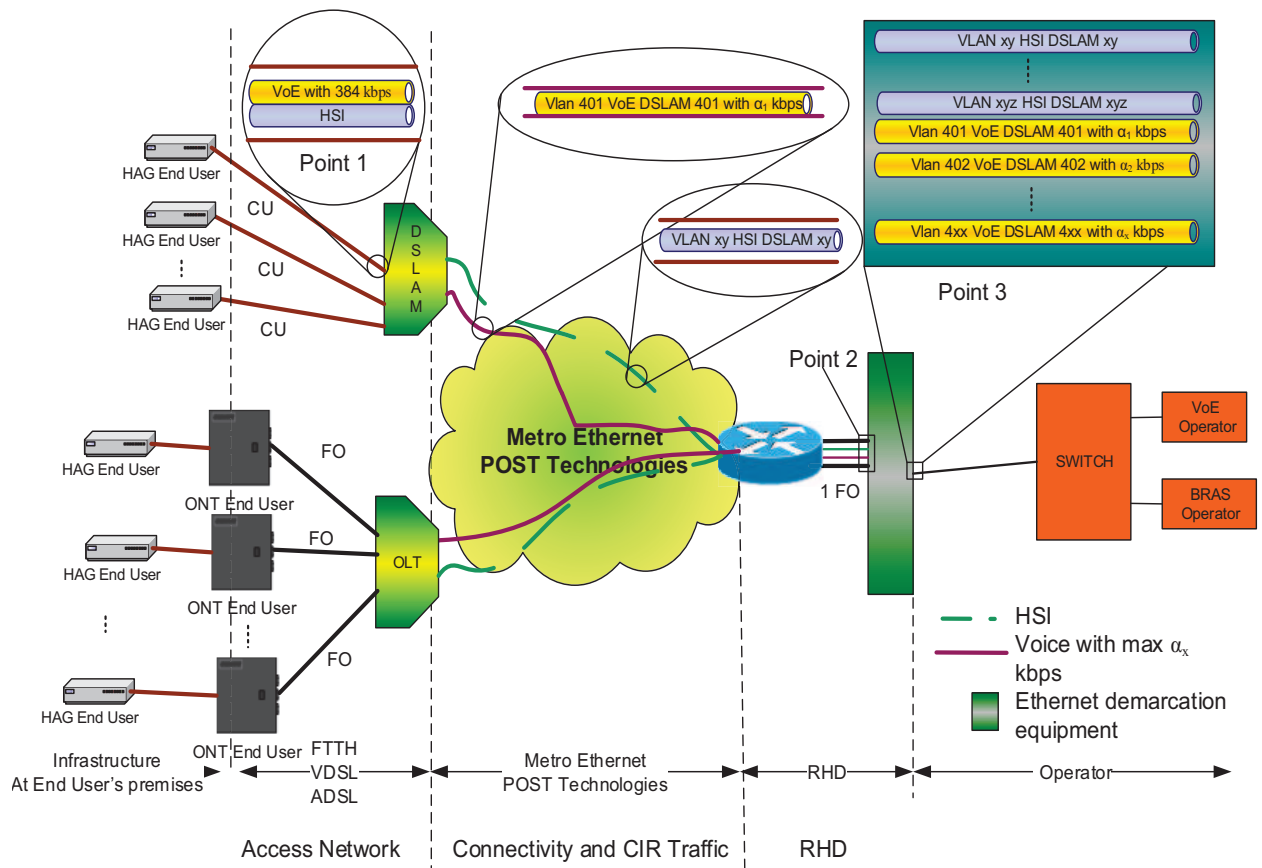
VoE with 384 kbps
HSI
Point 1

Vlan 401 VoE DSLAM 401 with $\alpha_1$ kbps

VLAN xy HSI DSLAM xy

VLAN xy HSI DSLAM xy
⋮
VLAN xyz HSI DSLAM xyz
Vlan 401 VoE DSLAM 401 with $\alpha_1$ kbps
Vlan 402 VoE DSLAM 402 with $\alpha_2$ kbps
⋮
Vlan 4xx VoE DSLAM 4xx with $\alpha_x$ kbps

Point 3

HAG End User
HAG End User
⋮
HAG End User
CU
CU
CU
DSLAM

Metro Ethernet
POST Technologies

Point 2
1 FO

SWITCH
VoE Operator
BRAS Operator

HAG End User
ONT End User
FO
HAG End User
ONT End User
FO
OLT
⋮
⋮
FO
HAG End User
ONT End User

HSI
Voice with max $\alpha_x$ kbps
Ethernet demarcation equipment

Infrastructure
At End User's premises
FTTH
VDSL
ADSL
Metro Ethernet
POST Technologies
RHD
Operator

Access Network
Connectivity and CIR Traffic
RHD